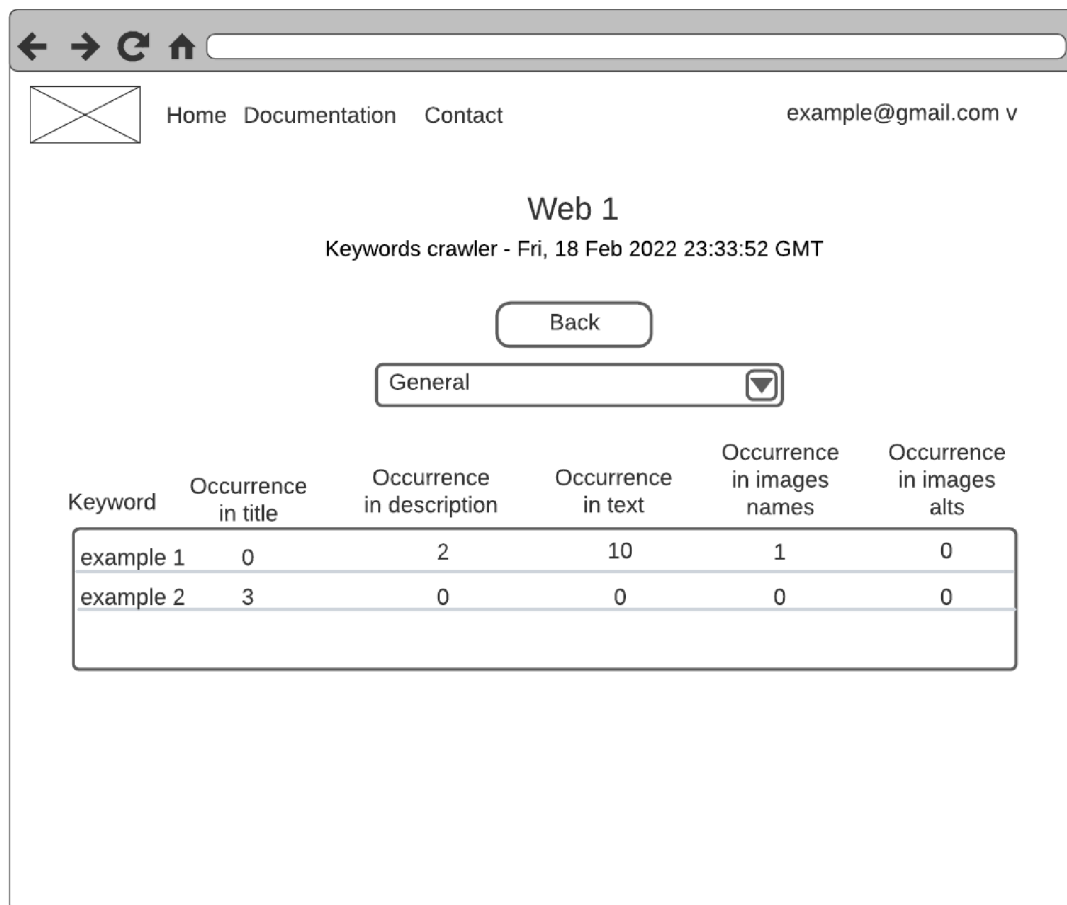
Home Documentation Contact

example@gmail.com v

Web 1

Keywords crawler - Fri, 18 Feb 2022 23:33:52 GMT

Back

General

| Keyword | Occurrence in title | Occurrence in description | Occurrence in text | Occurrence in images names | Occurrence in images alts |
|---|---|---|---|---|---|
| example 1 | 0 | 2 | 10 | 1 | 0 |
| example 2 | 3 | 0 | 0 | 0 | 0 |